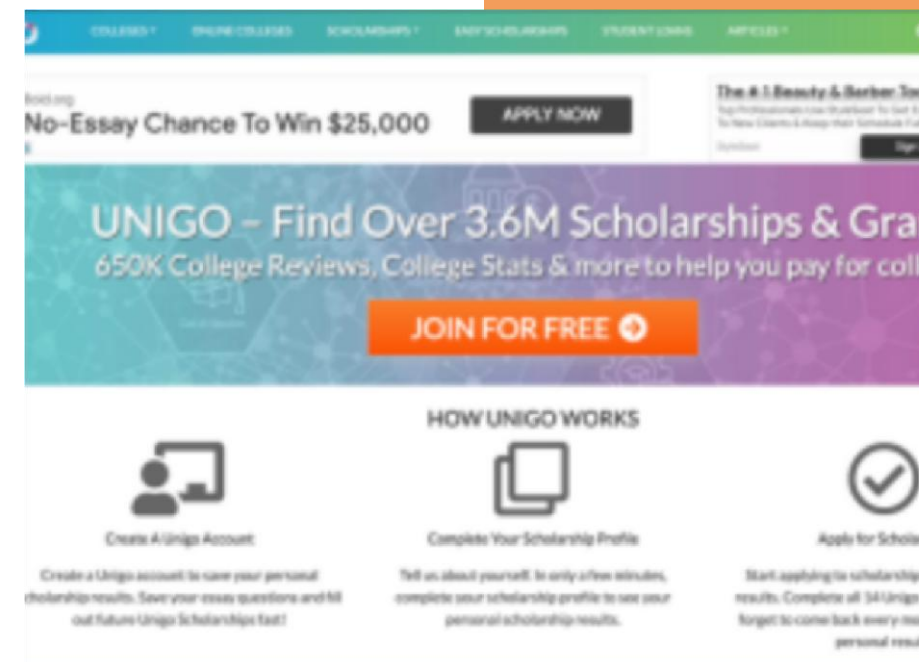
COLLEGES ▾ ONLINE COLLEGES SCHOLARSHIPS ▾ EASY SCHOLARSHIPS STUDENT LOANS ARTICLES ▾

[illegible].org
No-Essay Chance To Win $25,000
APPLY NOW

The #1 Beauty & Barber To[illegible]
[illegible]

UNIGO – Find Over 3.6M Scholarships & Gra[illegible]
650K College Reviews, College Stats & more to help you pay for coll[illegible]

JOIN FOR FREE

HOW UNIGO WORKS

Create A Unigo Account

Create a Unigo account to save your personal scholarship results. Save your essay questions and fill out future Unigo Scholarships fast!

Complete Your Scholarship Profile

Tell us about yourself. In only a few minutes, complete your scholarship profile to see your personal scholarship results.

Apply for Schola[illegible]

Start applying to scholarship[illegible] results. Complete all 14 Unigo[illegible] forget to come back every mo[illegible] personal resu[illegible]